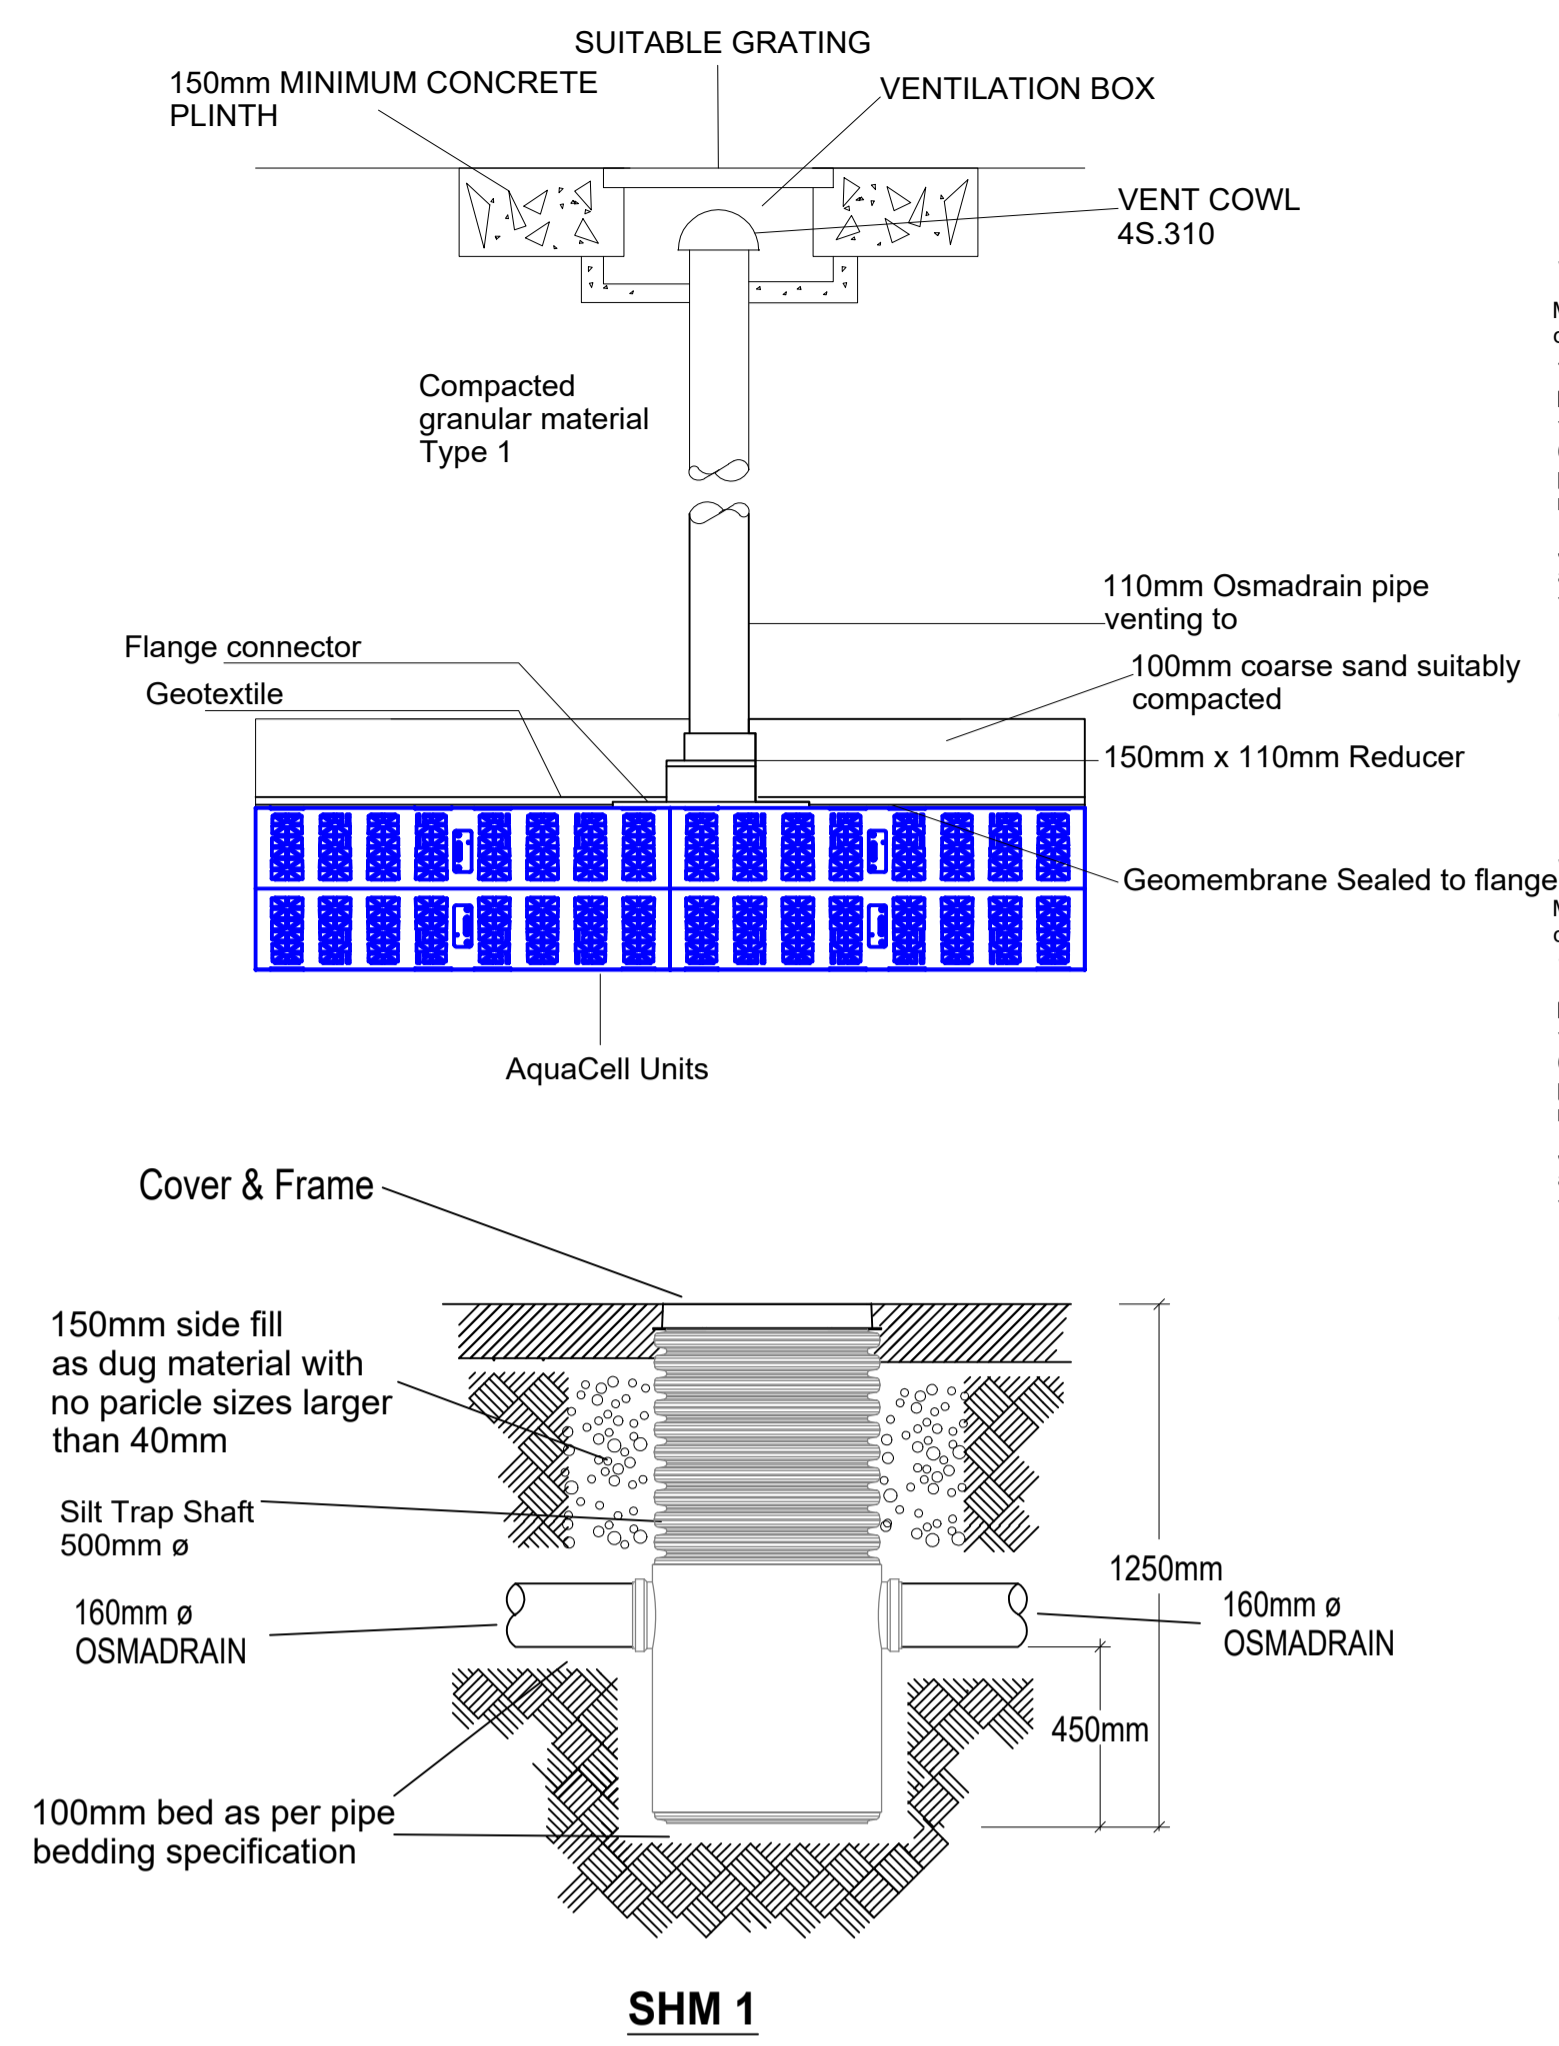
SUITABLE GRATING

150mm MINIMUM CONCRETE PLINTH

VENTILATION BOX

VENT COWL 4S.310

Compacted granular material Type 1

110mm Osmadrain pipe venting to

Flange connector

Geotextile

100mm coarse sand suitably compacted

150mm x 110mm Reducer

Geomembrane Sealed to flange

AquaCell Units

Cover & Frame

150mm side fill as dug material with no paricle sizes larger than 40mm

Silt Trap Shaft 500mm ø

160mm ø OSMADRAIN

1250mm

160mm ø OSMADRAIN

450mm

100mm bed as per pipe bedding specification

SHM 1